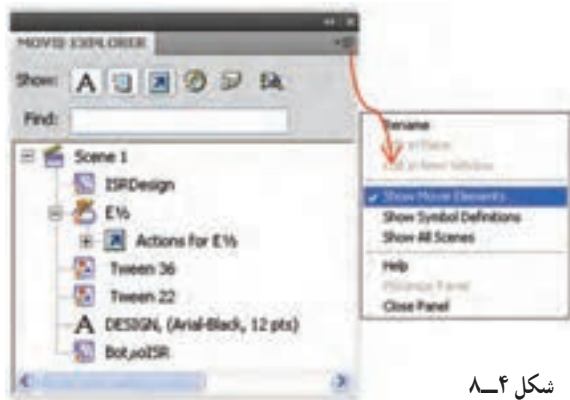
MOVIE EXPLORER

Show: A

Find:

Scene 1

ISRDesign

E½

Actions for E½

Tween 36

Tween 22

A DESIGN, (Arial-Black, 12 pts)

Bot.yolISR

Rename

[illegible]

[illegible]

Show Movie Elements

Show Symbol Definitions

Show All Scenes

Help

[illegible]

Close Panel

شکل ۴ــ۸